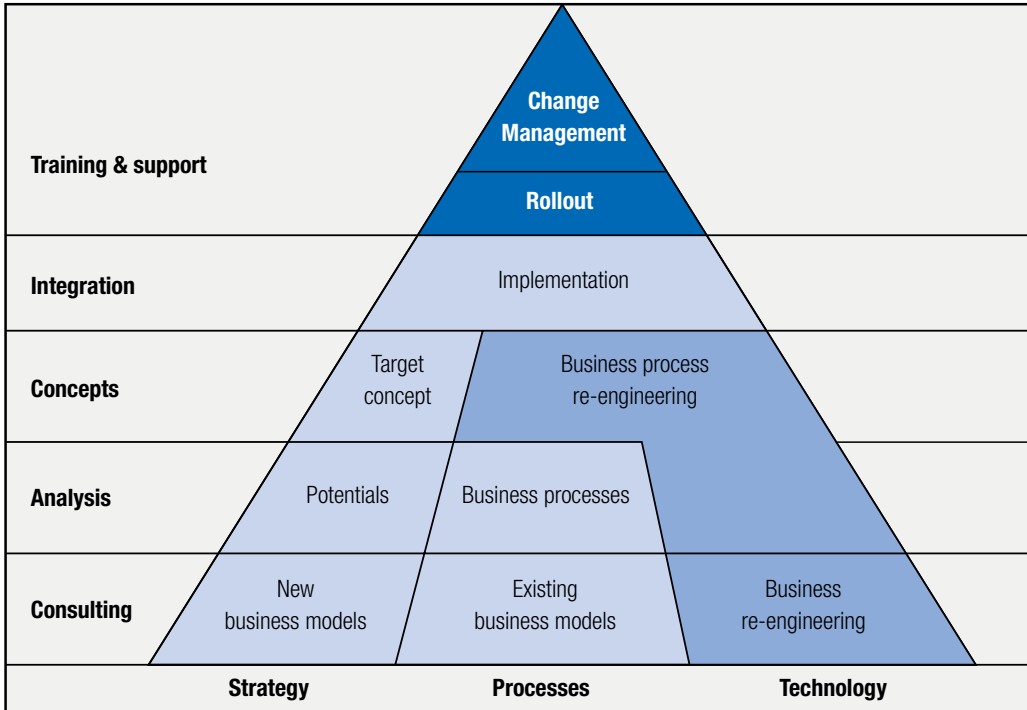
Training & support

Change Management

Rollout

Integration

Implementation

Concepts

Target concept

Business process re-engineering

Analysis

Potentials

Business processes

Consulting

New business models

Existing business models

Business re-engineering

Strategy

Processes

Technology